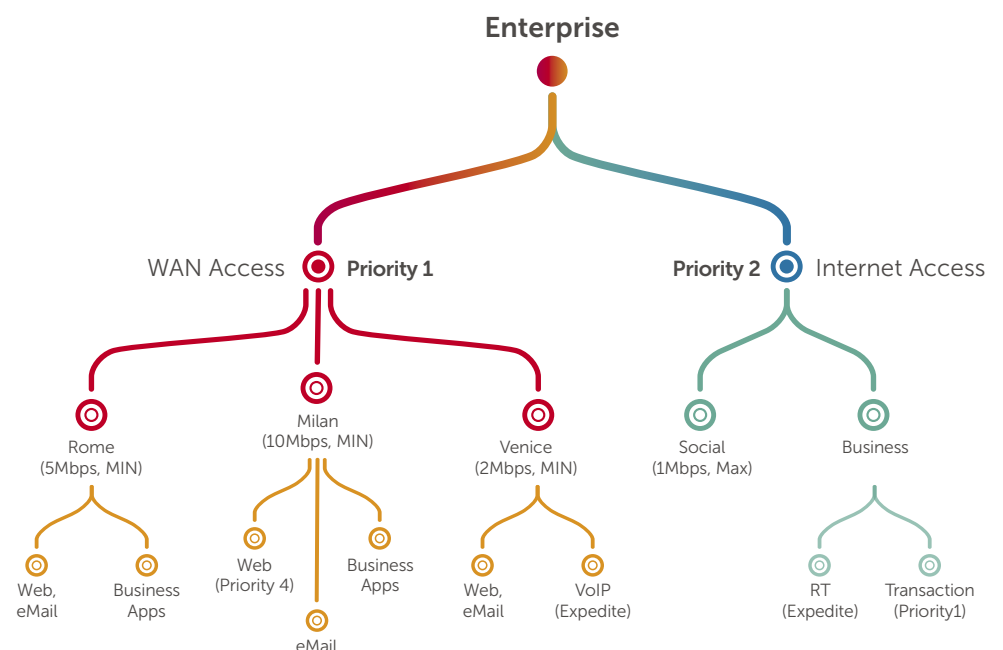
Enterprise

WAN Access Priority 1

Priority 2 Internet Access

Rome (5Mbps, MIN)

Milan (10Mbps, MIN)

Venice (2Mbps, MIN)

Social (1Mbps, Max)

Business

Web, eMail

Business Apps

Web (Priority 4)

eMail

Business Apps

Web, eMail

VoIP (Expedite)

RT (Expedite)

Transaction (Priority1)